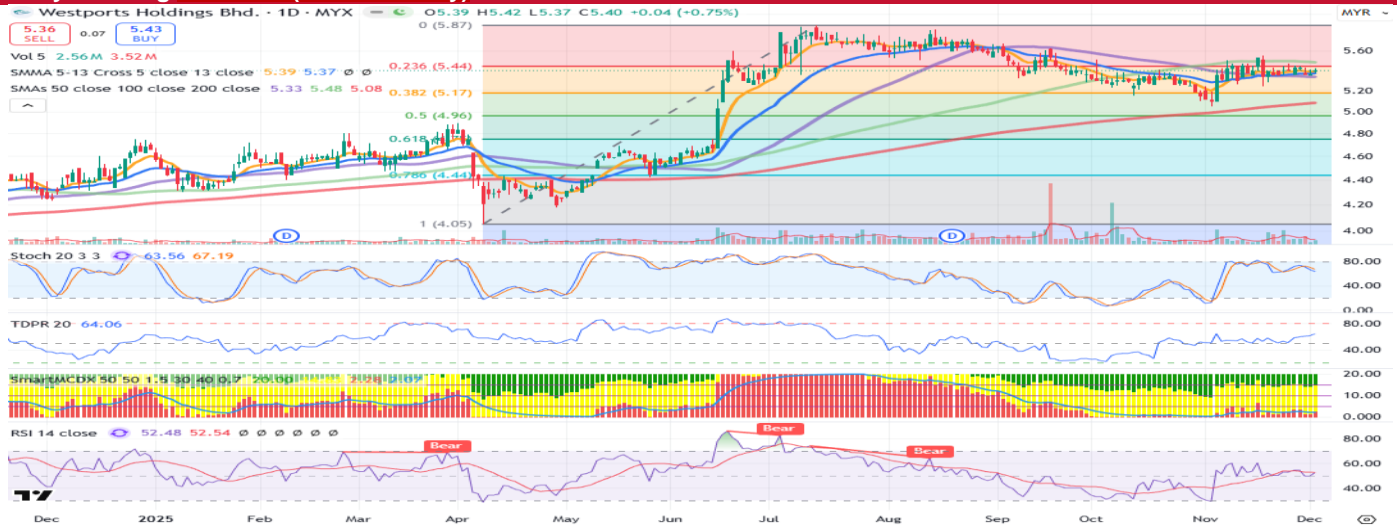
Westports Holdings Bhd. · 1D · MYX O5.39 H5.42 L5.37 C5.40 +0.04 (+0.75%)
MYR

5.36 SELL 0.07 5.43 BUY

Vol 5 2.56 M 3.52 M
SMMA 5-13 Cross 5 close 13 close 5.39 5.37 Ø Ø
SMAs 50 close 100 close 200 close 5.33 5.48 5.08

0 (5.87)
0.236 (5.44)
0.382 (5.17)
0.5 (4.96)
0.618 (4.75)
0.786 (4.44)
1 (4.05)

5.60
5.40
5.20
5.00
4.80
4.60
4.40
4.20
4.00

D
D

Stoch 20 3 3 63.56 67.19
80.00
40.00

TDPR 20 64.06
80.00
40.00

SmartMCDX 50 50 1.5 30 40 0.7 20.00 2.28 2.07
20.00
10.00
0.00

RSI 14 close 52.48 52.54 Ø Ø Ø Ø Ø Ø
Bear
Bear
Bear
80.00
60.00
40.00

Dec 2025 Feb Mar Apr May Jun Jul Aug Sep Oct Nov Dec